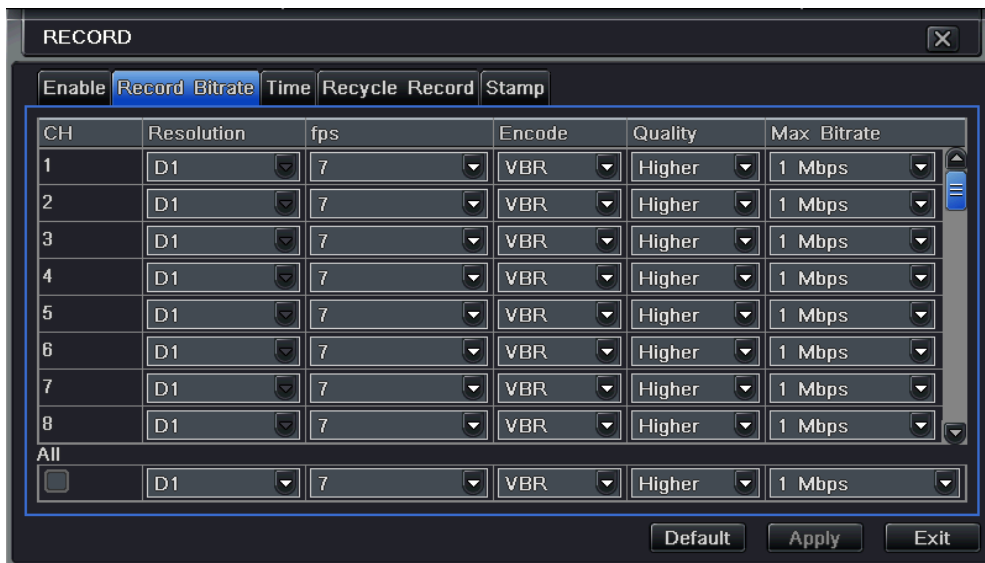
RECORD

Enable Record Bitrate Time Recycle Record Stamp

| CH | Resolution | fps | Encode | Quality | Max Bitrate |
|---|---|---|---|---|---|
| 1 | D1 | 7 | VBR | Higher | 1 Mbps |
| 2 | D1 | 7 | VBR | Higher | 1 Mbps |
| 3 | D1 | 7 | VBR | Higher | 1 Mbps |
| 4 | D1 | 7 | VBR | Higher | 1 Mbps |
| 5 | D1 | 7 | VBR | Higher | 1 Mbps |
| 6 | D1 | 7 | VBR | Higher | 1 Mbps |
| 7 | D1 | 7 | VBR | Higher | 1 Mbps |
| 8 | D1 | 7 | VBR | Higher | 1 Mbps |

All

| | D1 | 7 | VBR | Higher | 1 Mbps |
|---|---|---|---|---|---|

Default Apply Exit